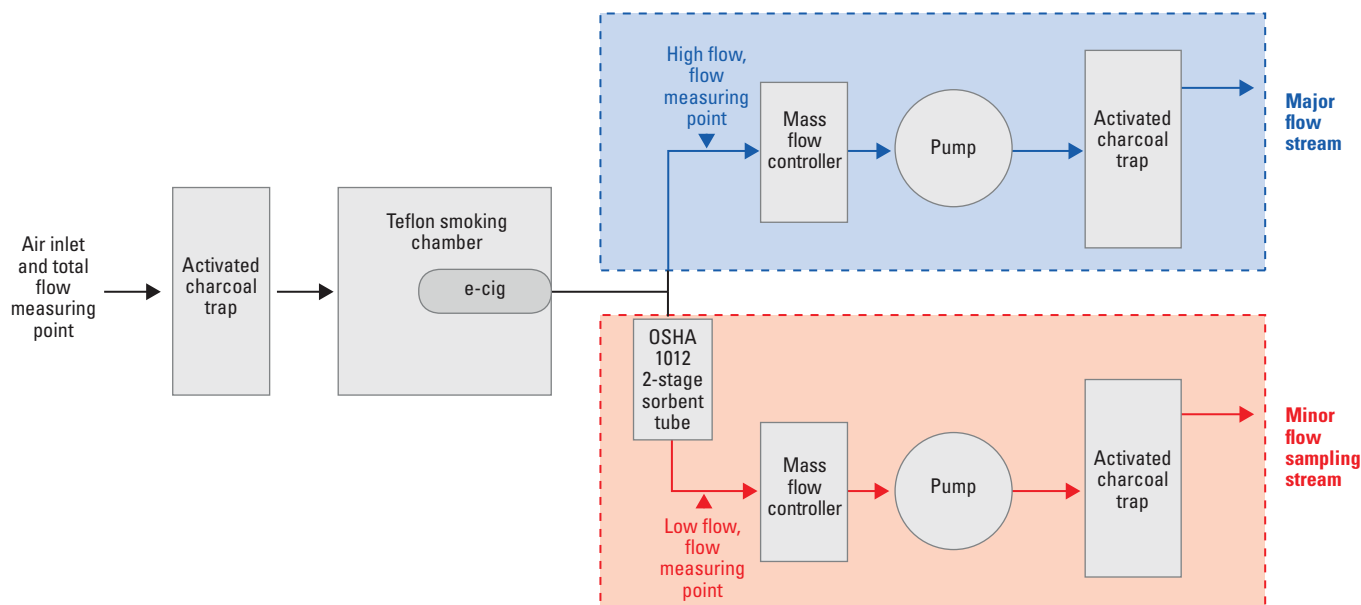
Air inlet and total flow measuring point

Activated charcoal trap

Teflon smoking chamber

e-cig

High flow, flow measuring point

Mass flow controller

Pump

Activated charcoal trap

Major flow stream

OSHA 1012 2-stage sorbent tube

Mass flow controller

Pump

Activated charcoal trap

Minor flow sampling stream

Low flow, flow measuring point